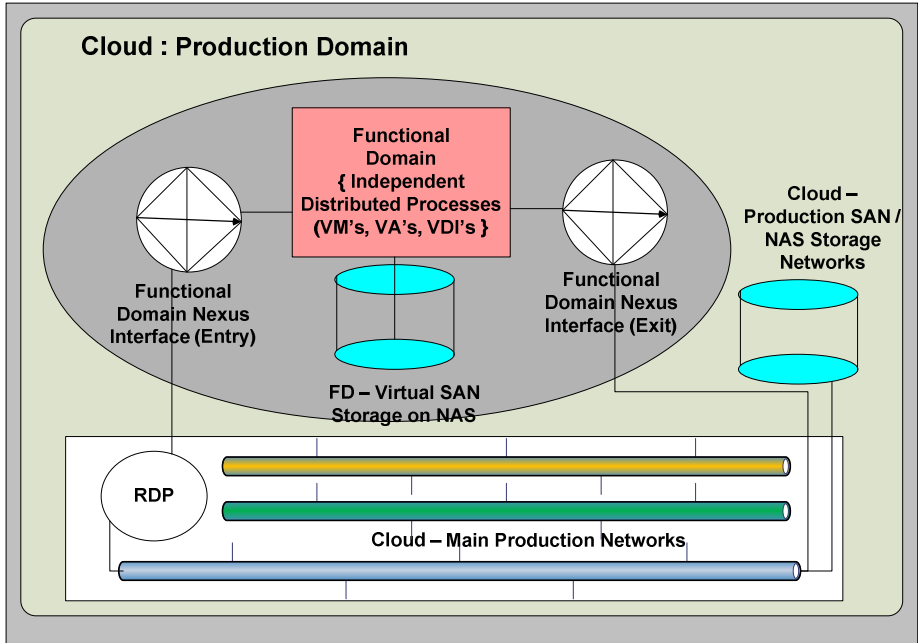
Cloud : Production Domain

Functional Domain { Independent Distributed Processes (VM's, VA's, VDI's }

Functional Domain Nexus Interface (Entry)

Functional Domain Nexus Interface (Exit)

Cloud – Production SAN / NAS Storage Networks

FD – Virtual SAN Storage on NAS

RDP

Cloud – Main Production Networks